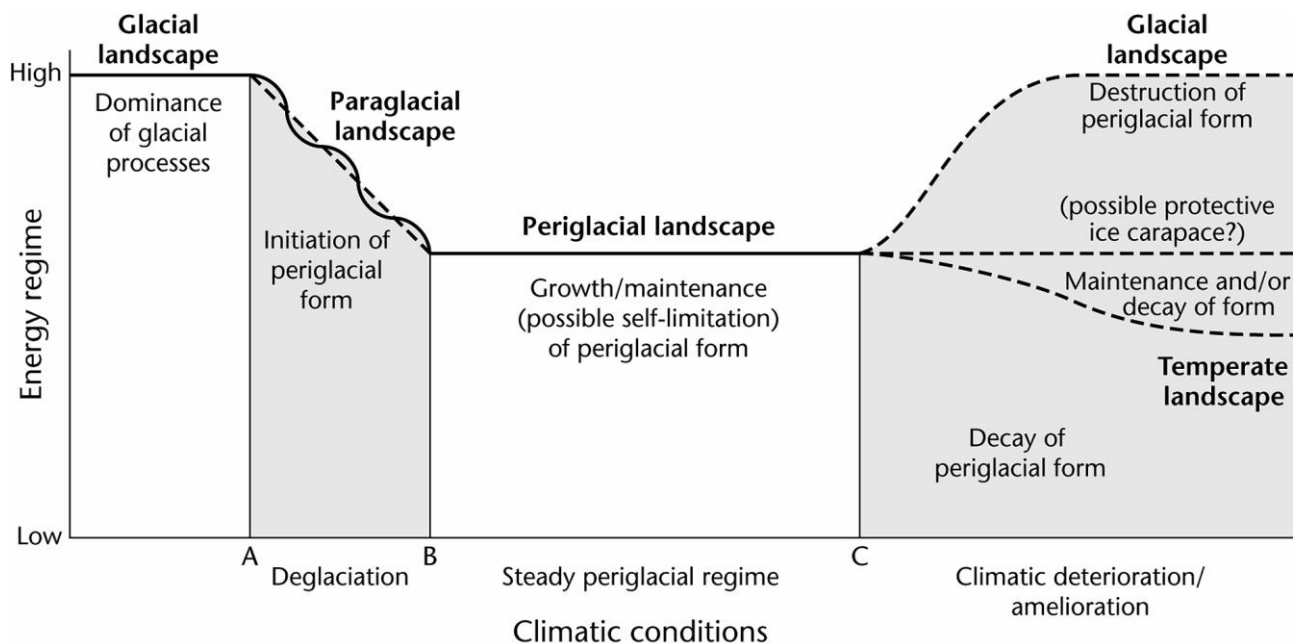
Glacial landscape

High

Low

Energy regime

Dominance of glacial processes

Paraglacial landscape

Initiation of periglacial form

Periglacial landscape

Growth/maintenance (possible self-limitation) of periglacial form

Glacial landscape

Destruction of periglacial form

(possible protective ice carapace?)

Maintenance and/or decay of form

Temperate landscape

Decay of periglacial form

A

B

C

Deglaciation

Steady periglacial regime

Climatic deterioration/ amelioration

Climatic conditions